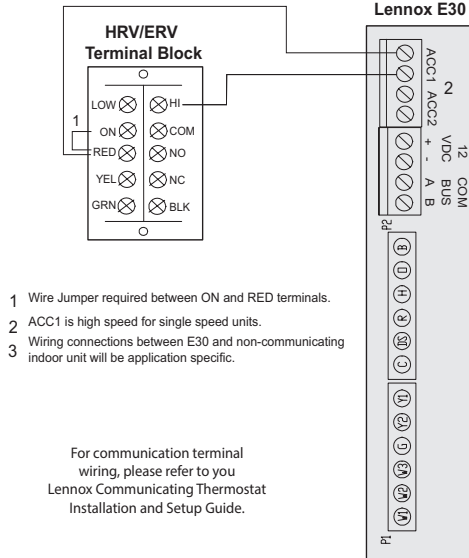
Lennox E30

HRV/ERV
Terminal Block

LOW
HI
1
ON
COM
RED
NO
YEL
NC
GRN
BLK

ACC1 ACC2
2
12 VDC
+ -
COM BUS
A B
P2

B
D
H
R
DS
C

Y1
Y2
G
W3
W2
W1
P1

1 Wire Jumper required between ON and RED terminals.
2 ACC1 is high speed for single speed units.
3 Wiring connections between E30 and non-communicating indoor unit will be application specific.

For communication terminal wiring, please refer to you Lennox Communicating Thermostat Installation and Setup Guide.